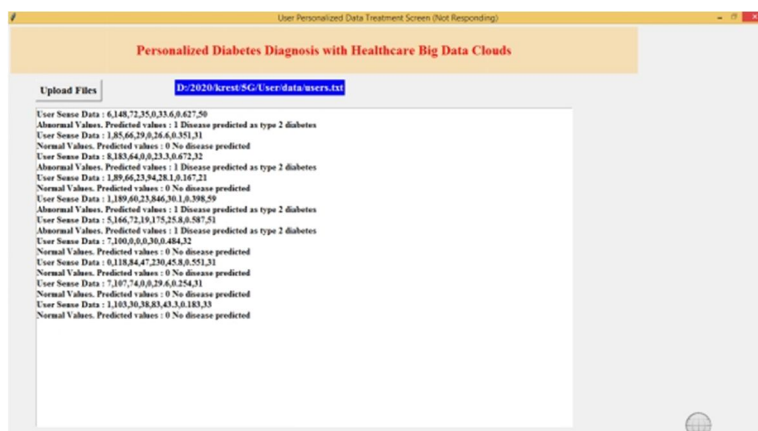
User Personalized Data Treatment Screen (Not Responding)

Personalized Diabetes Diagnosis with Healthcare Big Data Clouds

Upload Files

D:/2020/krest/5G/User/data/users.txt

User Sense Data : 6,148,72,35,0,33.6,0.627,50
Abnormal Values. Predicted values : 1 Disease predicted as type 2 diabetes
User Sense Data : 1,85,66,29,0,26.6,0.351,31
Normal Values. Predicted values : 0 No disease predicted
User Sense Data : 8,183,64,0,0,23.3,0.672,32
Abnormal Values. Predicted values : 1 Disease predicted as type 2 diabetes
User Sense Data : 1,89,66,23,94,28.1,0.167,21
Normal Values. Predicted values : 0 No disease predicted
User Sense Data : 1,189,60,23,846,30.1,0.398,59
Abnormal Values. Predicted values : 1 Disease predicted as type 2 diabetes
User Sense Data : 5,166,72,19,175,25.8,0.587,51
Abnormal Values. Predicted values : 1 Disease predicted as type 2 diabetes
User Sense Data : 7,100,0,0,0,30,0.484,32
Normal Values. Predicted values : 0 No disease predicted
User Sense Data : 0,118,84,47,230,45.8,0.551,31
Normal Values. Predicted values : 0 No disease predicted
User Sense Data : 7,107,74,0,0,29.6,0.254,31
Normal Values. Predicted values : 0 No disease predicted
User Sense Data : 1,103,30,38,83,43.3,0.183,33
Normal Values. Predicted values : 0 No disease predicted